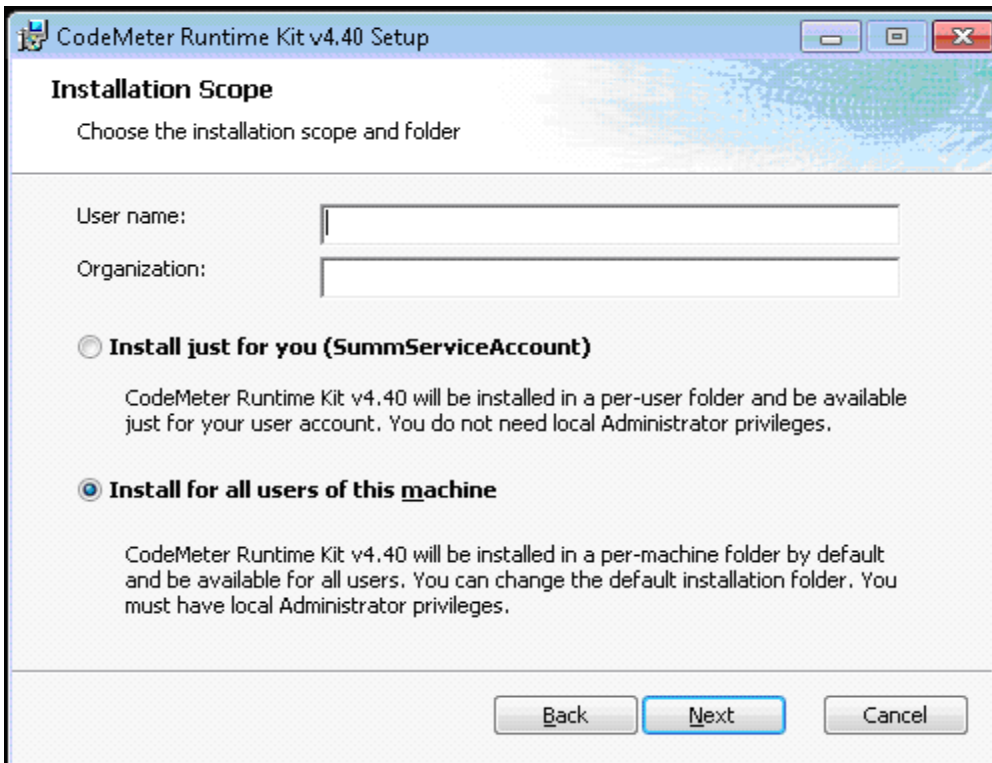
CodeMeter Runtime Kit v4.40 Setup

Installation Scope

Choose the installation scope and folder

User name:

Organization:

Install just for you (SummServiceAccount)

CodeMeter Runtime Kit v4.40 will be installed in a per-user folder and be available just for your user account. You do not need local Administrator privileges.

Install for all users of this machine

CodeMeter Runtime Kit v4.40 will be installed in a per-machine folder by default and be available for all users. You can change the default installation folder. You must have local Administrator privileges.

Back Next Cancel